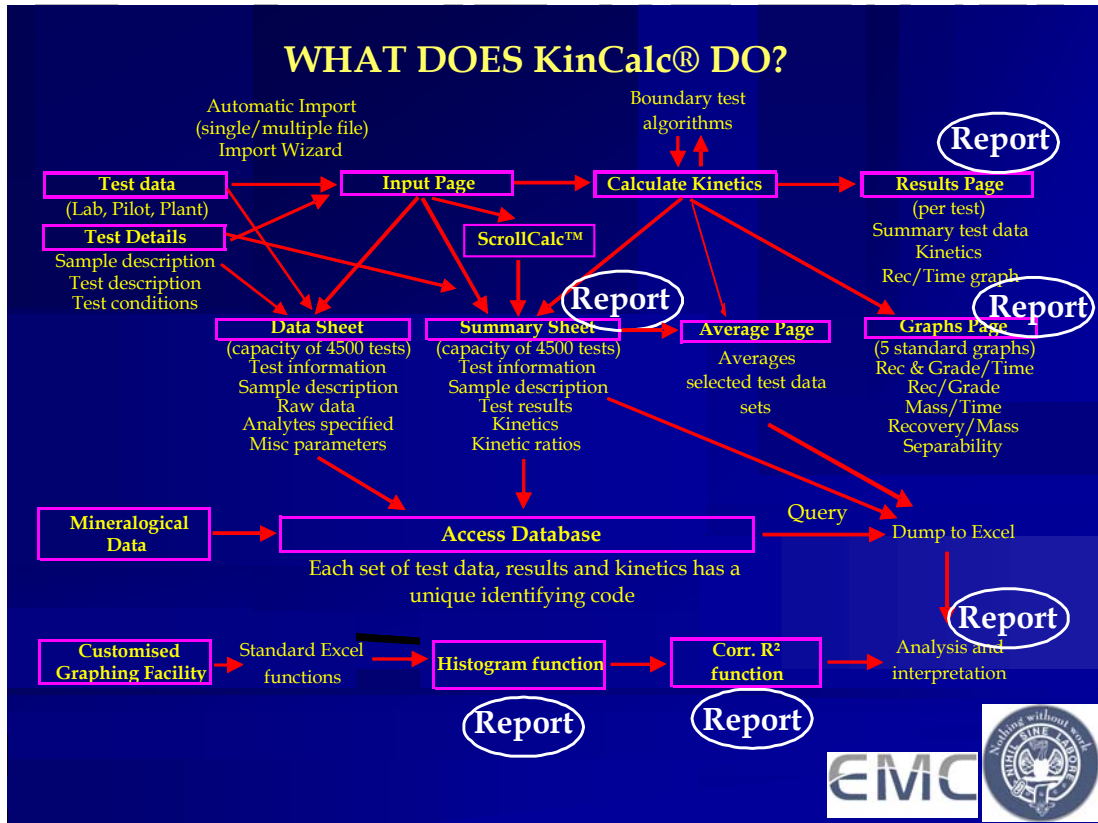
WHAT DOES KinCalc® DO?

Automatic Import
(single/multiple file)
Import Wizard

Boundary test
algorithms

Report

Test data
(Lab, Pilot, Plant)

Input Page

Calculate Kinetics

Results Page
(per test)
Summary test data
Kinetics
Rec/Time graph

Test Details
Sample description
Test description
Test conditions

ScrollCalc™

Report

Report

Data Sheet
(capacity of 4500 tests)
Test information
Sample description
Raw data
Analytes specified
Misc parameters

Summary Sheet
(capacity of 4500 tests)
Test information
Sample description
Test results
Kinetics
Kinetic ratios

Average Page
Averages
selected test data
sets

Graphs Page
(5 standard graphs)
Rec & Grade/Time
Rec/Grade
Mass/Time
Recovery/Mass
Separability

Mineralogical
Data

Access Database
Each set of test data, results and kinetics has a unique identifying code

Query

Dump to Excel

Report

Customised
Graphing Facility

Standard Excel
functions

Histogram function

Corr. $R^2$
function

Analysis and
interpretation

Report

Report

EMC

Nothing without work
NIHIL SINE LABORE